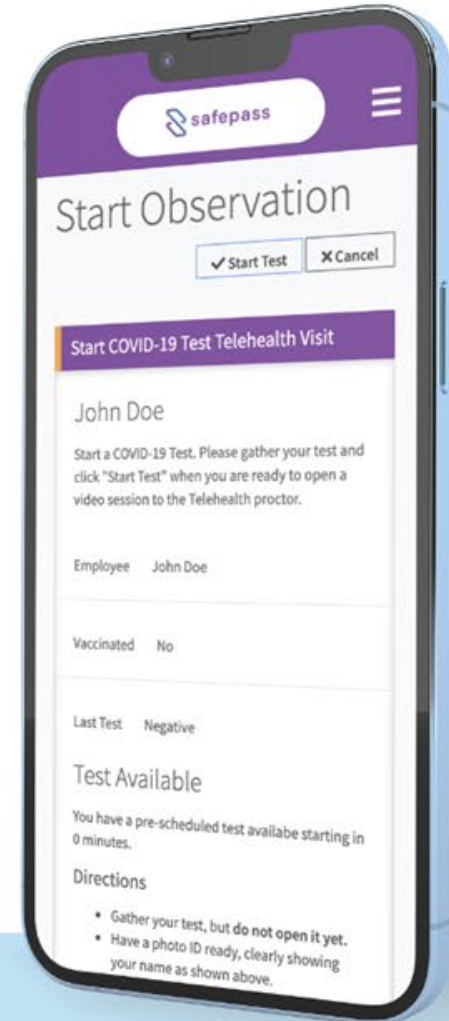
safepass

Start Observation

✓Start Test ✕Cancel

Start COVID-19 Test Telehealth Visit

John Doe

Start a COVID-19 Test. Please gather your test and click "Start Test" when you are ready to open a video session to the Telehealth proctor.

Employee John Doe

Vaccinated No

Last Test Negative

Test Available

You have a pre-scheduled test availabe starting in 0 minutes.

Directions

• Gather your test, but **do not open it yet.**
• Have a photo ID ready, clearly showing your name as shown above.